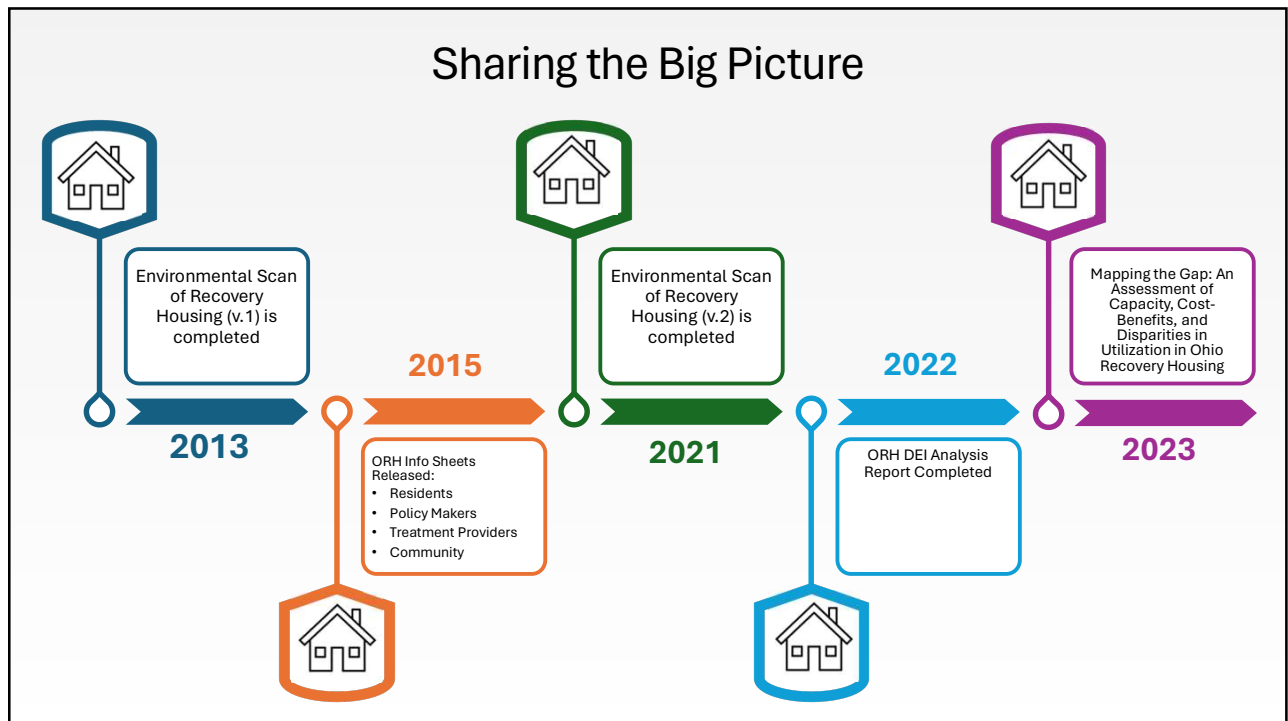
Sharing the Big Picture

Environmental Scan of Recovery Housing (v.1) is completed

2013

2015

ORH Info Sheets Released:
• Residents
• Policy Makers
• Treatment Providers
• Community

Environmental Scan of Recovery Housing (v.2) is completed

2021

2022

ORH DEI Analysis Report Completed

Mapping the Gap: An Assessment of Capacity, Cost-Benefits, and Disparities in Utilization in Ohio Recovery Housing

2023